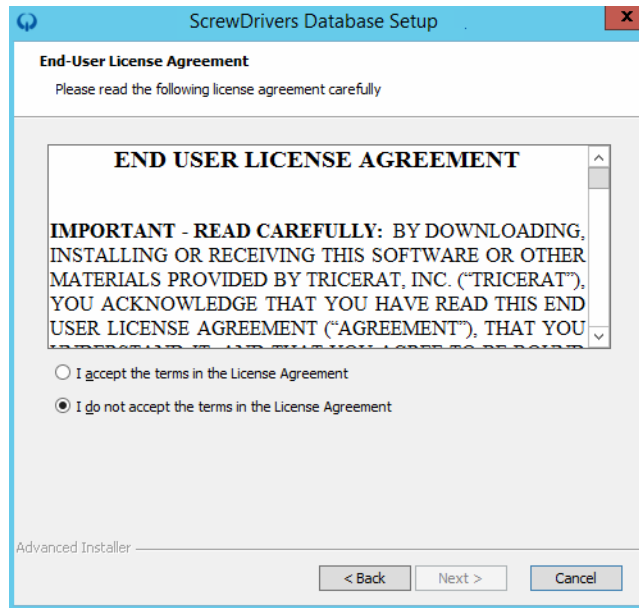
ScrewDrivers Database Setup

End-User License Agreement

Please read the following license agreement carefully

END USER LICENSE AGREEMENT

IMPORTANT - READ CAREFULLY: BY DOWNLOADING, INSTALLING OR RECEIVING THIS SOFTWARE OR OTHER MATERIALS PROVIDED BY TRICERAT, INC. ("TRICERAT"), YOU ACKNOWLEDGE THAT YOU HAVE READ THIS END USER LICENSE AGREEMENT ("AGREEMENT"), THAT YOU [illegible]

I accept the terms in the License Agreement

I do not accept the terms in the License Agreement

Advanced Installer

< Back

Next >

Cancel